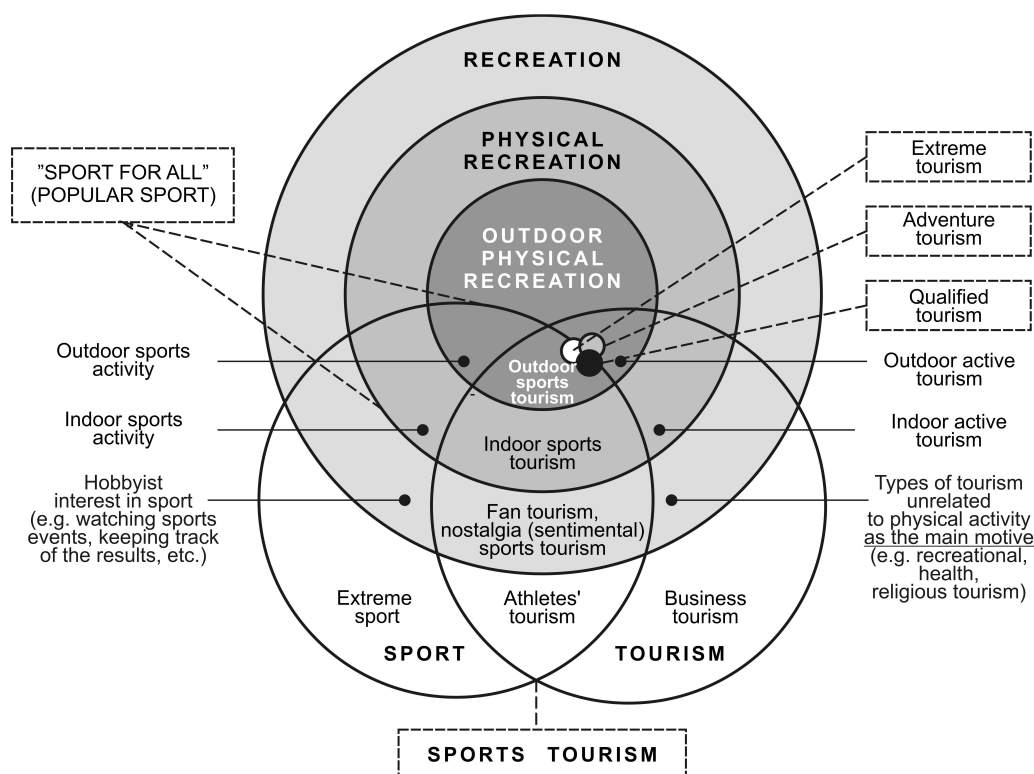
RECREATION

PHYSICAL RECREATION

OUTDOOR PHYSICAL RECREATION

"SPORT FOR ALL" (POPULAR SPORT)

Extreme tourism

Adventure tourism

Qualified tourism

Outdoor sports activity

Outdoor sports tourism

Outdoor active tourism

Indoor sports activity

Indoor sports tourism

Indoor active tourism

Hobbyist interest in sport (e.g. watching sports events, keeping track of the results, etc.)

Fan tourism, nostalgia (sentimental) sports tourism

Types of tourism unrelated to physical activity as the main motive (e.g. recreational, health, religious tourism)

Extreme sport

Athletes' tourism

Business tourism

SPORT

TOURISM

SPORTS TOURISM